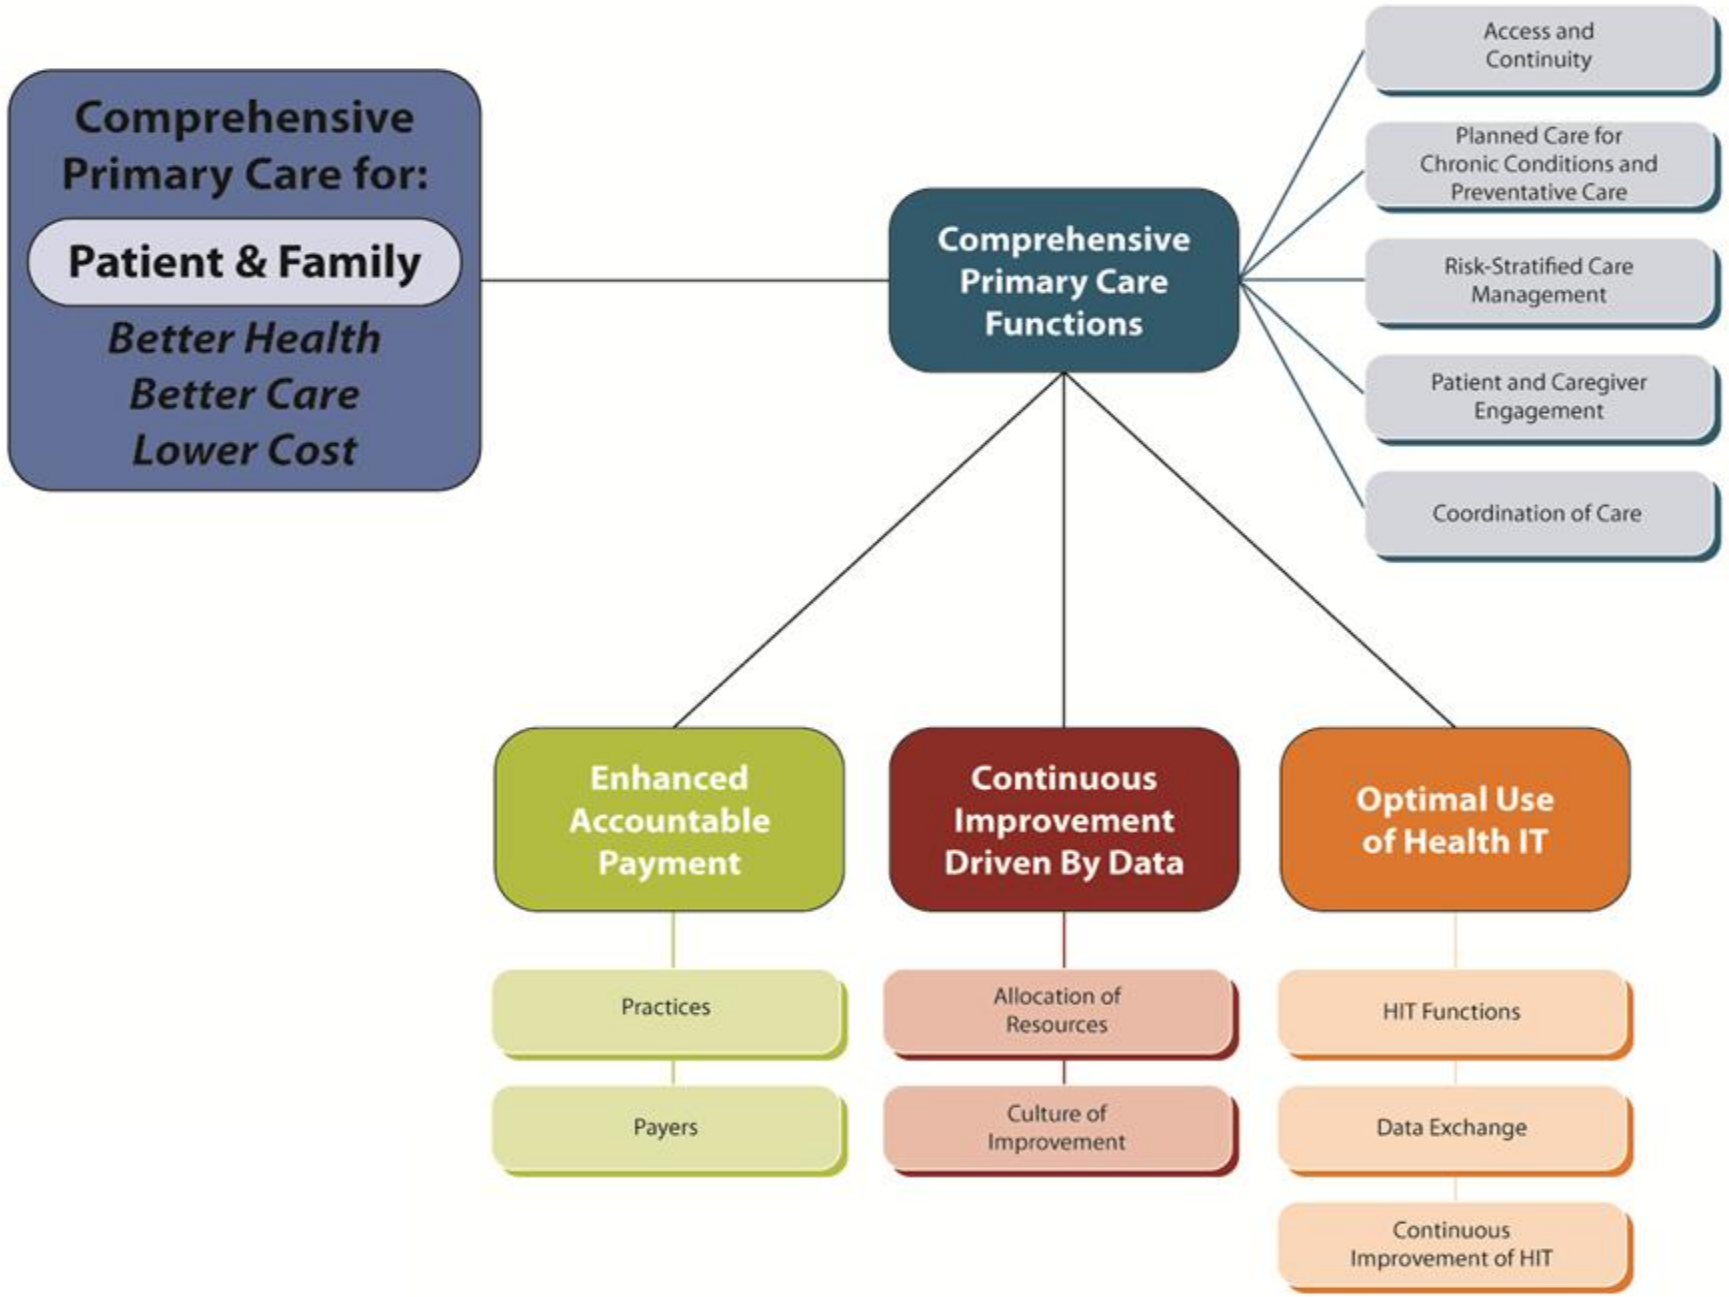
Comprehensive Primary Care for:

Patient & Family

Better Health
Better Care
Lower Cost

Comprehensive Primary Care Functions

Access and Continuity

Planned Care for Chronic Conditions and Preventative Care

Risk-Stratified Care Management

Patient and Caregiver Engagement

Coordination of Care

Enhanced Accountable Payment

Practices

Payers

Continuous Improvement Driven By Data

Allocation of Resources

Culture of Improvement

Optimal Use of Health IT

HIT Functions

Data Exchange

Continuous Improvement of HIT